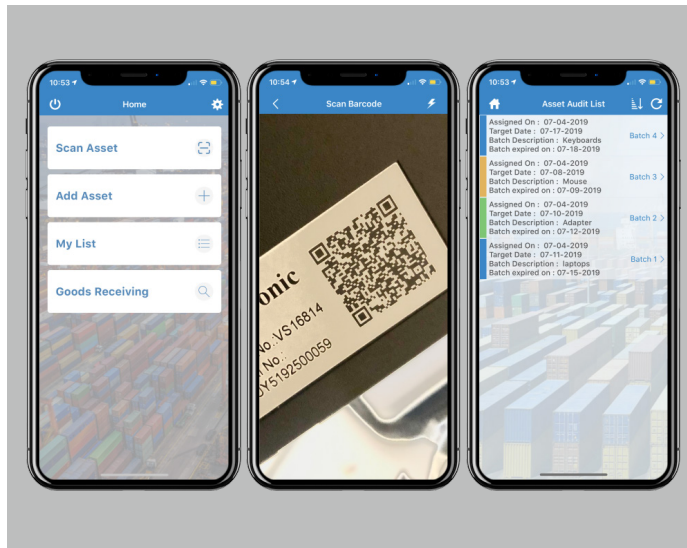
10:53
Home
Scan Asset
Add Asset
My List
Goods Receiving

10:54
Scan Barcode
onic
No.:VS16814
l No.:
JY5192500059

10:53
Asset Audit List
Assigned On : 07-04-2019
Target Date : 07-17-2019
Batch Description : Keyboards
Batch expired on : 07-18-2019
Batch 4
Assigned On : 07-04-2019
Target Date : 07-08-2019
Batch Description : Mouse
Batch expired on : 07-09-2019
Batch 3
Assigned On : 07-04-2019
Target Date : 07-10-2019
Batch Description : Adapter
Batch expired on : 07-12-2019
Batch 2
Assigned On : 07-04-2019
Target Date : 07-11-2019
Batch Description : laptops
Batch expired on : 07-15-2019
Batch 1